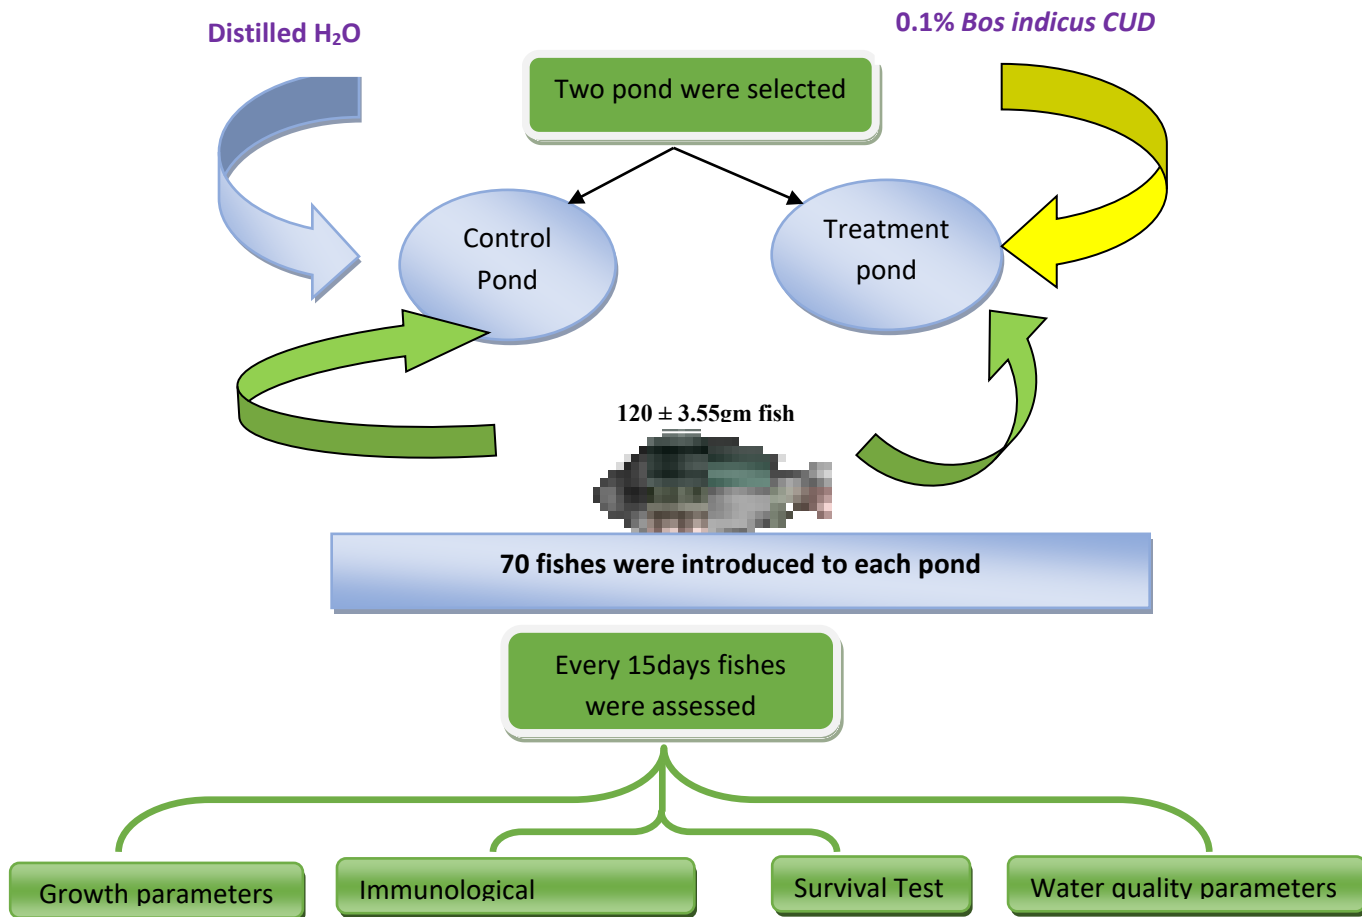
Distilled $H_2O$

0.1% Bos indicus CUD

Two pond were selected

Control Pond

Treatment pond

120 ± 3.55gm fish

70 fishes were introduced to each pond

Every 15days fishes were assessed

Growth parameters

Immunological

Survival Test

Water quality parameters